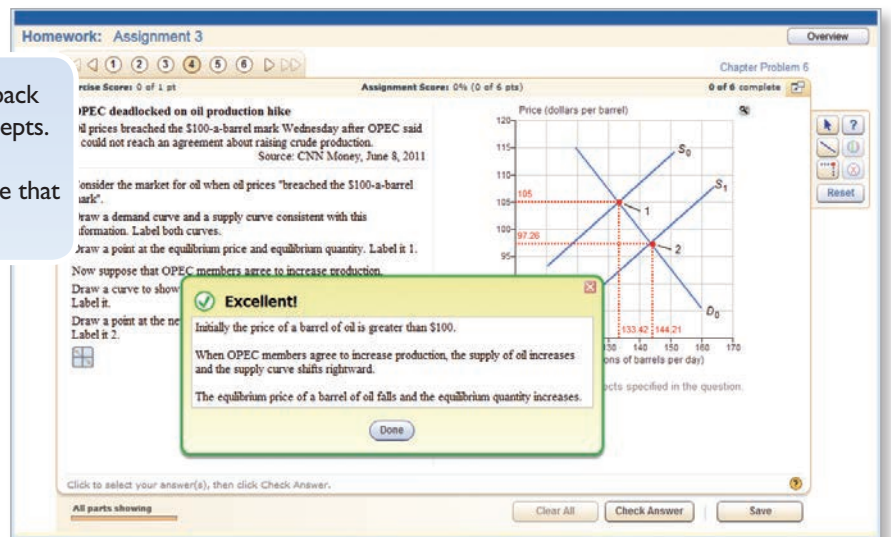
Homework: Assignment 3

Overview

① ② ③ ④ ⑤ ⑥

Chapter Problem 6

back
cepts.

e that

rcise Score: 0 of 1 pt

Assignment Score: 0% (0 of 6 pts)

0 of 6 complete

OPEC deadlocked on oil production hike

il prices breached the $100-a-barrel mark Wednesday after OPEC said could not reach an agreement about raising crude production.
Source: CNN Money, June 8, 2011

onsider the market for oil when oil prices "breached the $100-a-barrel ark".

raw a demand curve and a supply curve consistent with this formation. Label both curves.

raw a point at the equilibrium price and equilibrium quantity. Label it 1.

Now suppose that OPEC members agree to increase production.

Draw a curve to show
Label it.

Draw a point at the ne
Label it 2.

Price (dollars per barrel)

120
115
110
105
100
95

105
97.26

$S_0$
$S_1$
1
2
$D_0$

133.42
144.21

140 150 160 170
ons of barrels per day)

cts specified in the question.

Excellent!

Initially the price of a barrel of oil is greater than $100.

When OPEC members agree to increase production, the supply of oil increases and the supply curve shifts rightward.

The equlibrium price of a barrel of oil falls and the equilibrium quantity increases.

Done

Reset

Click to select your answer(s), then click Check Answer.

All parts showing

Clear All

Check Answer

Save